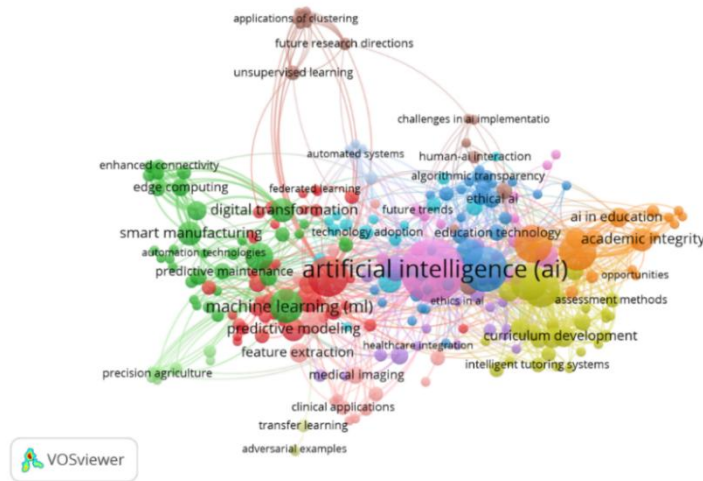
applications of clustering
future research directions
unsupervised learning
challenges in ai implementatio
automated systems
human-ai interaction
enhanced connectivity
algorithmic transparency
edge computing
federated learning
ethical ai
digital transformation
future trends
ai in education
smart manufacturing
technology adoption
education technology
academic integrity
automation technologies
predictive maintenance
artificial intelligence (ai)
opportunities
ethics in ai
assessment methods
machine learning (ml)
predictive modeling
curriculum development
feature extraction
healthcare integration
intelligent tutoring systems
precision agriculture
medical imaging
clinical applications
transfer learning
adversarial examples
VOSviewer